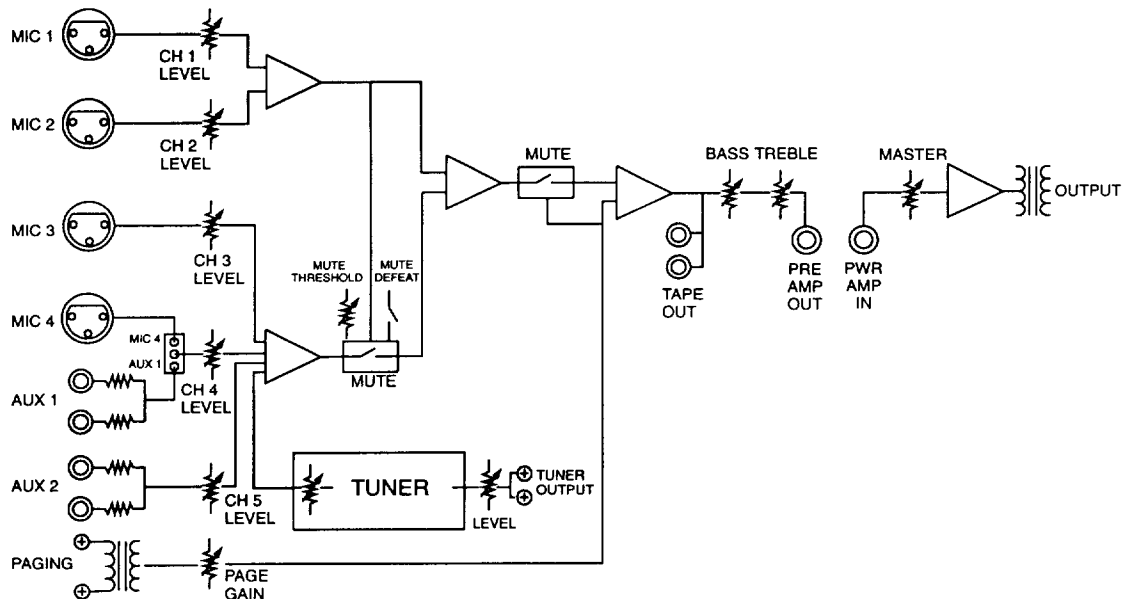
MIC 1
CH 1 LEVEL
MIC 2
CH 2 LEVEL
MIC 3
CH 3 LEVEL
MIC 4
MIC 4
AUX 1
CH 4 LEVEL
AUX 1
AUX 2
CH 5 LEVEL
PAGING
PAGE GAIN
MUTE THRESHOLD
MUTE DEFEAT
MUTE
MUTE
TUNER
LEVEL
TUNER OUTPUT
BASS TREBLE
TAPE OUT
PRE AMP OUT
MASTER
PWR AMP IN
OUTPUT